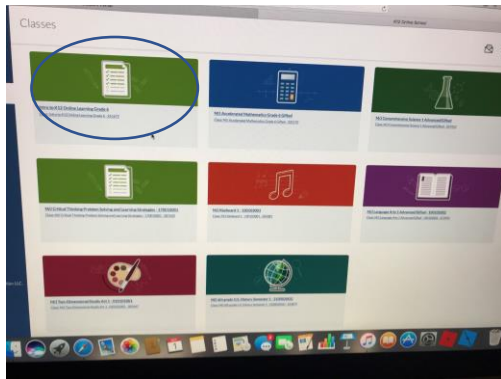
Classes

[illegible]

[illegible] Online Learning Grade 6
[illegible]

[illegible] Accelerated Mathematics Grade 6 Gifted
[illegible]

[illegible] Science 1 Advanced/Gifted
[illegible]

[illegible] Critical Thinking Problem Solving and Learning Strategies
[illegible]

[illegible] Orchestra 1
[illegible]

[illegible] Language Arts 1 Advanced Gifted
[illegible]

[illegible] Art
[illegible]

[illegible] World Cultures
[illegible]